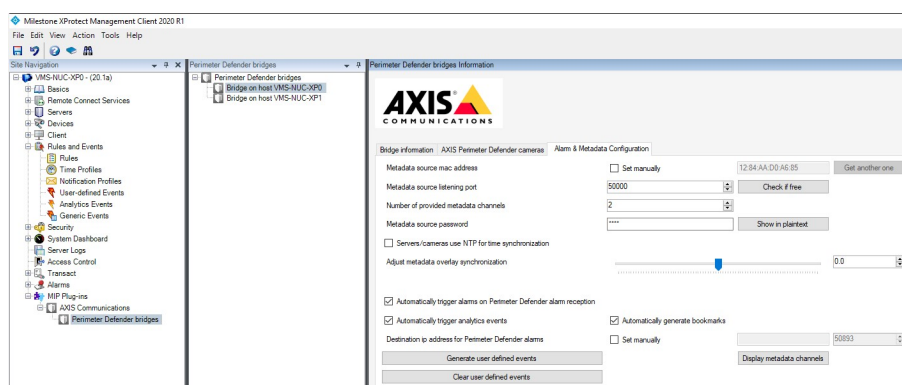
Milestone XProtect Management Client 2020 R1
File Edit View Action Tools Help

Site Navigation
VMS-NUC-XP0 - (20.1a)
Basics
Remote Connect Services
Servers
Devices
Client
Rules and Events
Rules
Time Profiles
Notification Profiles
User-defined Events
Analytics Events
Generic Events
Security
System Dashboard
Server Logs
Access Control
Transact
Alarms
MIP Plug-ins
AXIS Communications
Perimeter Defender bridges

Perimeter Defender bridges
Perimeter Defender bridges
Bridge on host VMS-NUC-XP0
Bridge on host VMS-NUC-XP1

Perimeter Defender bridges Information
AXIS
COMMUNICATIONS

Bridge information | AXIS Perimeter Defender cameras | Alarm & Metadata Configuration

Metadata source mac address | Set manually | 12:84:AA:D0:A6:85 | Get another one
Metadata source listening port | 50000 | Check if free
Number of provided metadata channels | 2
Metadata source password | **** | Show in plaintext
Servers/cameras use NTP for time synchronization
Adjust metadata overlay synchronization | 0.0

Automatically trigger alarms on Perimeter Defender alarm reception
Automatically trigger analytics events | Automatically generate bookmarks
Destination ip address for Perimeter Defender alarms | Set manually | 50893
Generate user defined events | Display metadata channels
Clear user defined events